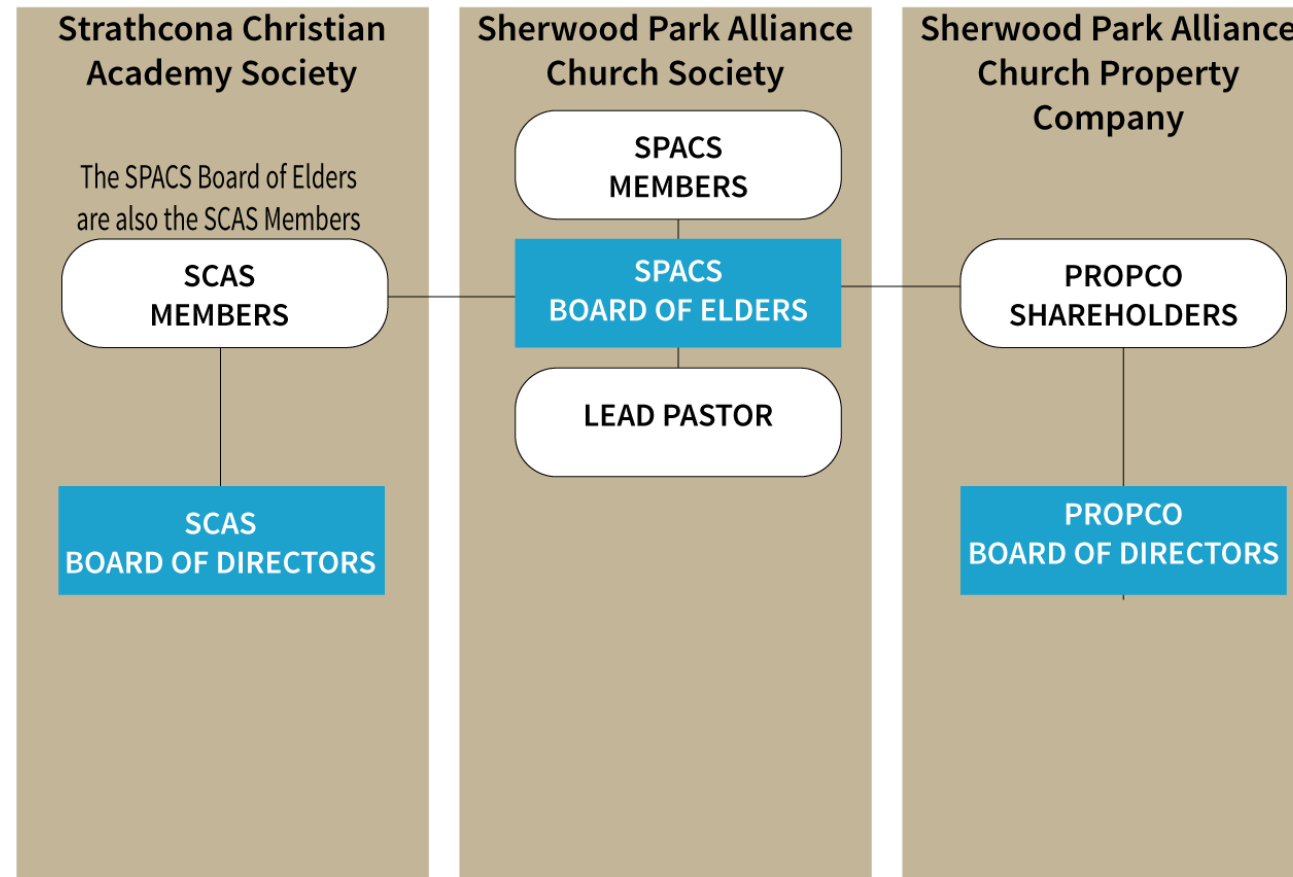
Strathcona Christian Academy Society

The SPACS Board of Elders are also the SCAS Members

SCAS MEMBERS

SCAS BOARD OF DIRECTORS

Sherwood Park Alliance Church Society

SPACS MEMBERS

SPACS BOARD OF ELDERS

LEAD PASTOR

Sherwood Park Allianc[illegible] Church Property Company

PROPCO SHAREHOLDERS

PROPCO BOARD OF DIRECTORS